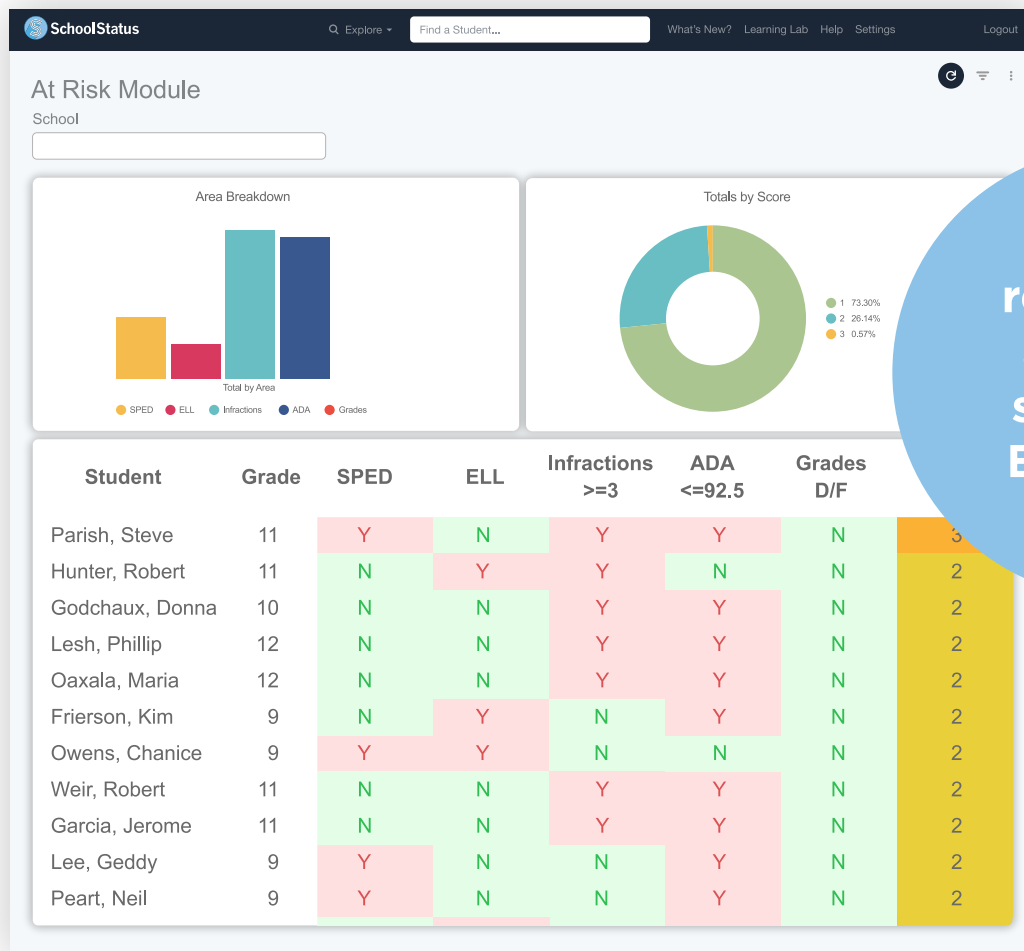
SchoolStatus

Explore

Find a Student...

What's New? Learning Lab Help Settings Logout

At Risk Module

School

Area Breakdown

Total by Area

SPED ELL Infractions ADA Grades

Totals by Score

1 73.30%
2 26.14%
3 0.57%

r
s
E

| Student | Grade | SPED | ELL | Infractions >=3 | ADA <=92.5 | Grades D/F | |
|---|---|---|---|---|---|---|---|
| Parish, Steve | 11 | Y | N | Y | Y | N | 3 |
| Hunter, Robert | 11 | N | Y | Y | N | N | 2 |
| Godchaux, Donna | 10 | N | N | Y | Y | N | 2 |
| Lesh, Phillip | 12 | N | N | Y | Y | N | 2 |
| Oaxala, Maria | 12 | N | N | Y | Y | N | 2 |
| Frierson, Kim | 9 | N | Y | N | Y | N | 2 |
| Owens, Chanice | 9 | Y | Y | N | N | N | 2 |
| Weir, Robert | 11 | N | N | Y | Y | N | 2 |
| Garcia, Jerome | 11 | N | N | Y | Y | N | 2 |
| Lee, Geddy | 9 | Y | N | N | Y | N | 2 |
| Peart, Neil | 9 | Y | N | N | Y | N | 2 |